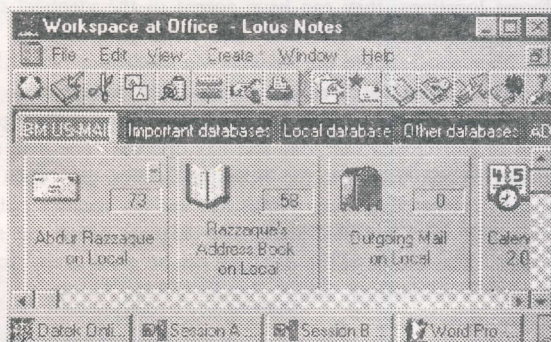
Workspace at Office - Lotus Notes

File Edit View Create Window Help

IBM US-MAIL Important databases Local database Other databases AD

73
Abdur Razzaque on Local

58
Razzaque's Address Book on Local

0
Outgoing Mail on Local

Calen 2.0

Datek Onli... Session A... Session B... Word Pro...